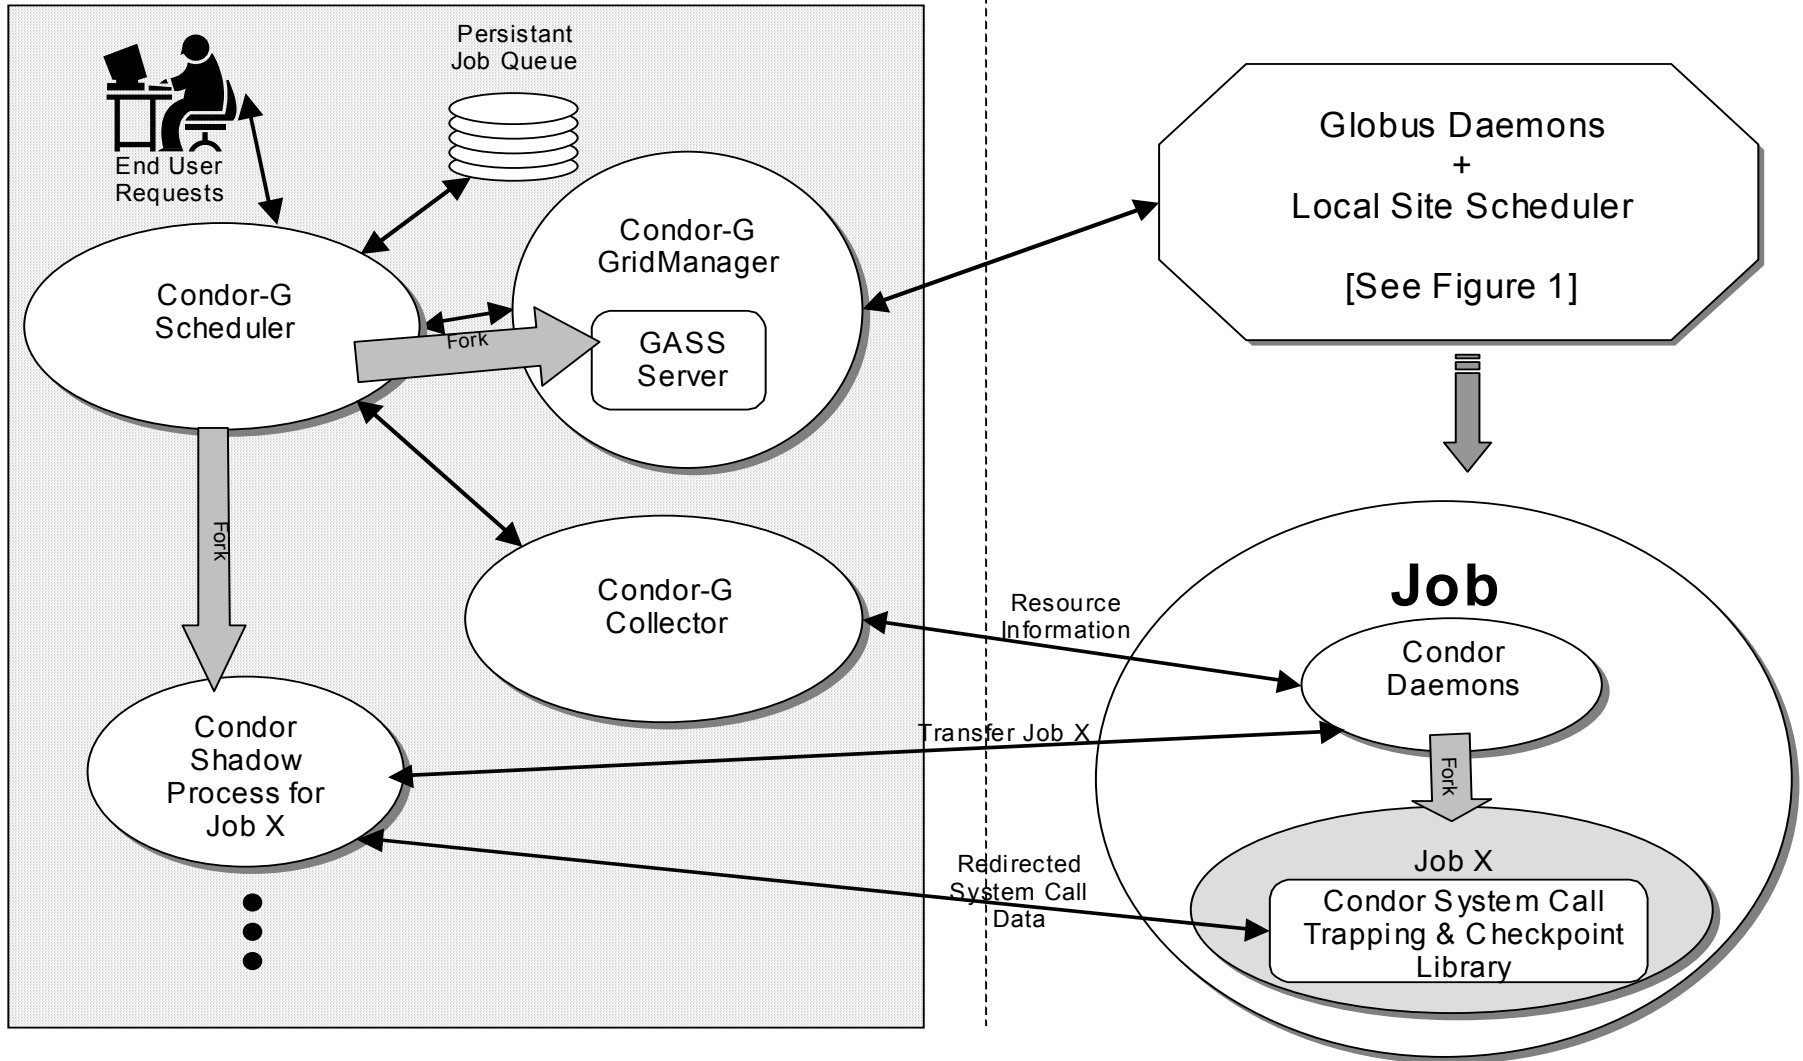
Persistant Job Queue

End User Requests

Condor-G Scheduler

Condor-G GridManager

Fork

GASS Server

Globus Daemons + Local Site Scheduler

[See Figure 1]

Fork

Condor-G Collector

Resource Information

Job

Condor Daemons

Condor Shadow Process for Job X

Transfer Job X

Fork

Job X

Redirected System Call Data

Condor System Call Trapping & Checkpoint Library